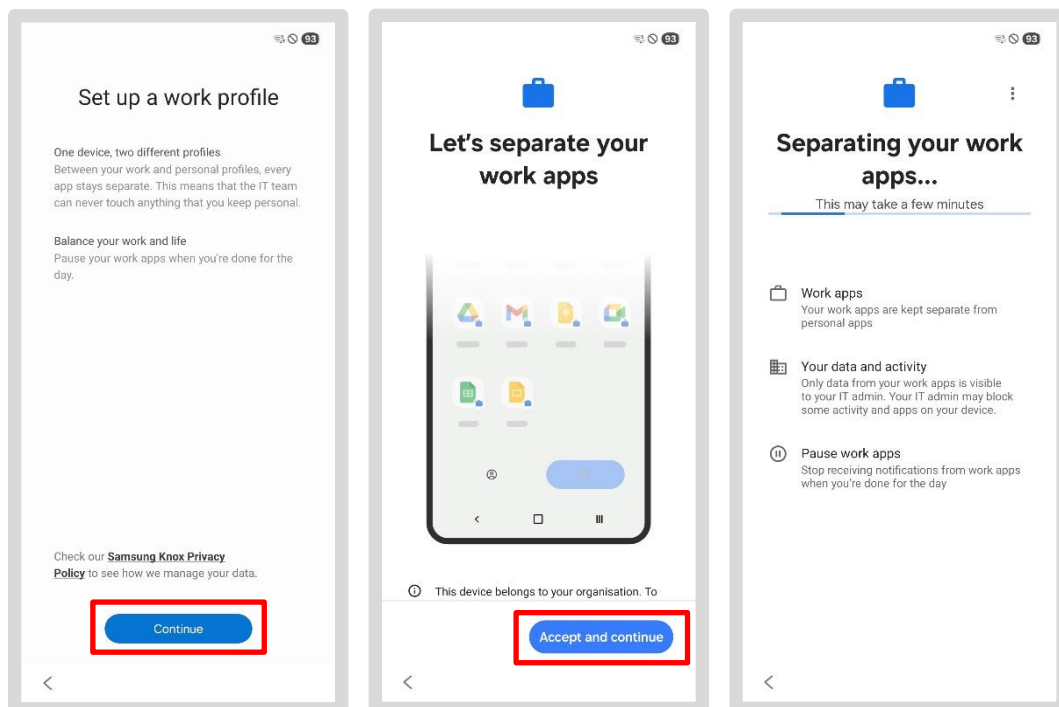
93

Set up a work profile

One device, two different profiles
Between your work and personal profiles, every app stays separate. This means that the IT team can never touch anything that you keep personal.

Balance your work and life
Pause your work apps when you're done for the day.

Check our Samsung Knox Privacy Policy to see how we manage your data.

Continue

<

93

Let's separate your work apps

This device belongs to your organisation. To

Accept and continue

<

93

Separating your work apps...

This may take a few minutes

Work apps
Your work apps are kept separate from personal apps

Your data and activity
Only data from your work apps is visible to your IT admin. Your IT admin may block some activity and apps on your device.

Pause work apps
Stop receiving notifications from work apps when you're done for the day

<